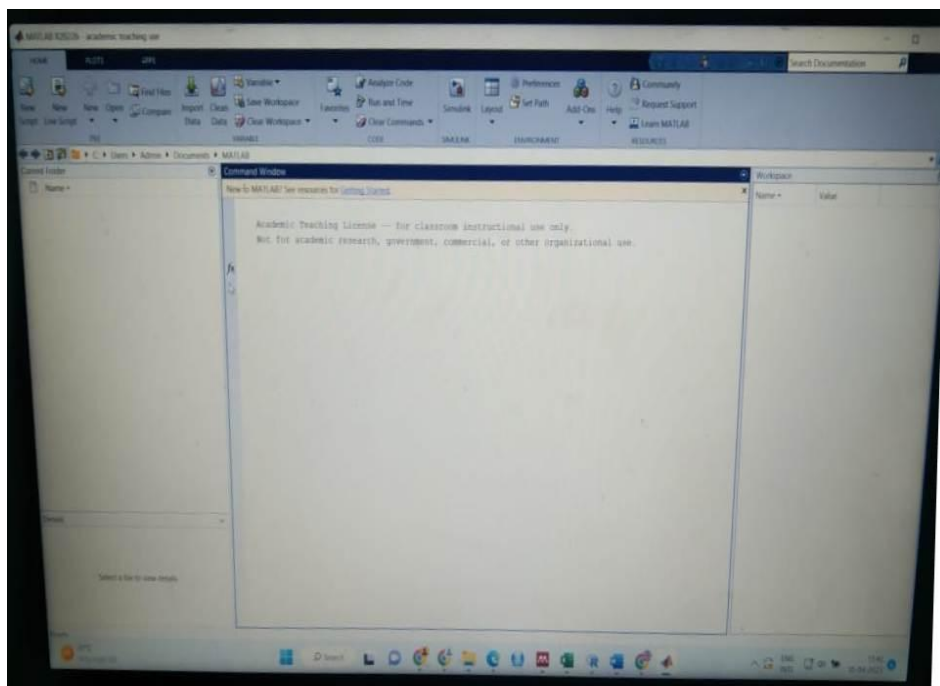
MATLAB R2022b - academic teaching use

HOME PLOTS APPS

Search Documentation

New Script New Live Script New Open Find Files Compare Import Data Clean Data Variable Save Workspace Clear Workspace Favorites Analyze Code Run and Time Clear Commands Simulink Layout Preferences Set Path Add-Ons Help Community Request Support Learn MATLAB

FILE VARIABLE CODE SIMULINK ENVIRONMENT RESOURCES

C: ▸ Users ▸ Admin ▸ Documents ▸ MATLAB

Current Folder

Name

Command Window

New to MATLAB? See resources for Getting Started.

Academic Teaching License -- for classroom instructional use only.
Not for academic research, government, commercial, or other organizational use.

$fx$

Workspace

Name Value

Details

Select a file to view details

Search